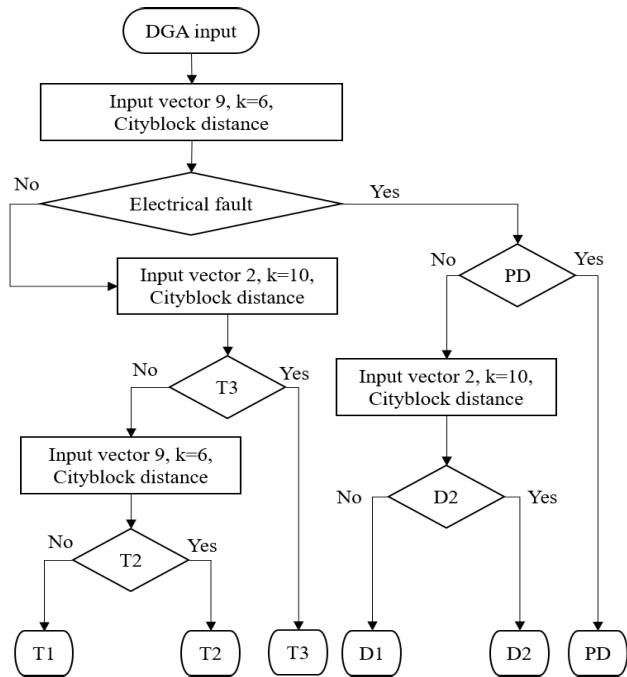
DGA input

Input vector 9, k=6, Cityblock distance

No

Electrical fault

Yes

Input vector 2, k=10, Cityblock distance

No

PD

Yes

No

T3

Yes

Input vector 2, k=10, Cityblock distance

Input vector 9, k=6, Cityblock distance

No

D2

Yes

No

T2

Yes

T1

T2

T3

D1

D2

PD